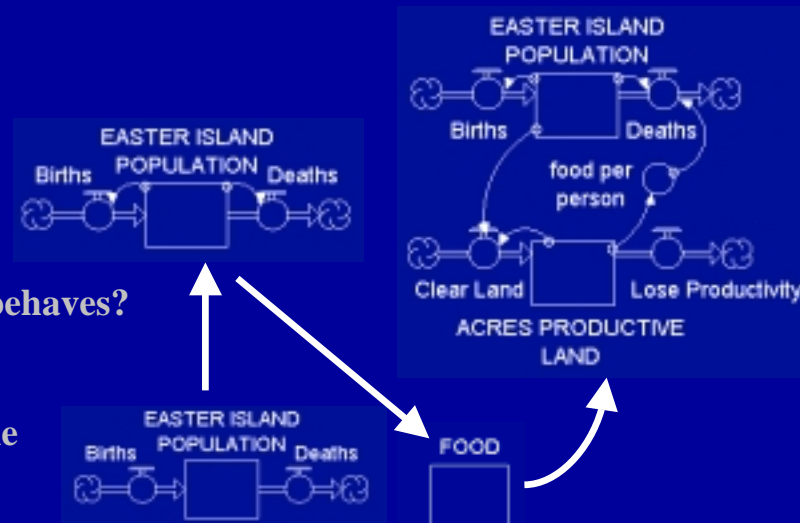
EASTER ISLAND POPULATION

Births

Deaths

food per person

Clear Land

Lose Productivity

ACRES PRODUCTIVE LAND

EASTER ISLAND POPULATION

Births

Deaths

behaves?

e

EASTER ISLAND POPULATION

Births

Deaths

FOOD